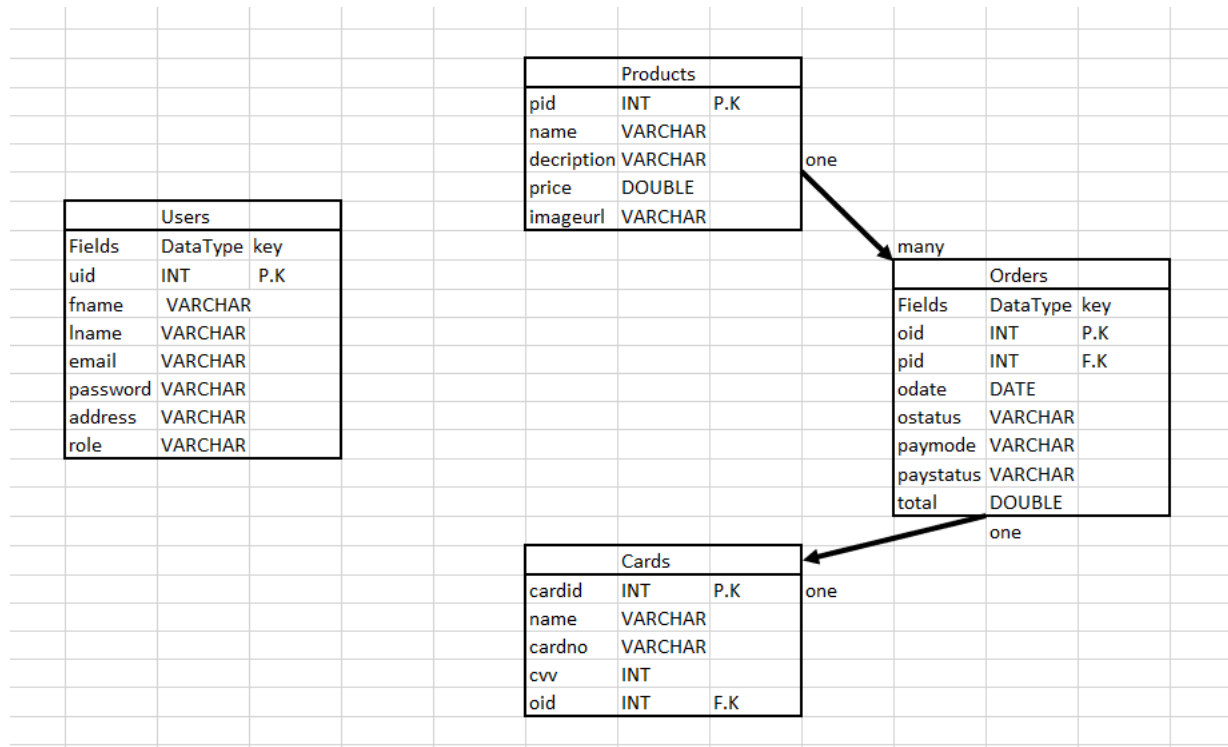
| Products | | |
|---|---|---|
| pid | INT | P.K |
| name | VARCHAR | |
| decription | VARCHAR | |
| price | DOUBLE | |
| imageurl | VARCHAR | |

one

| Users | | |
|---|---|---|
| Fields | DataType | key |
| uid | INT | P.K |
| fname | VARCHAR | |
| lname | VARCHAR | |
| email | VARCHAR | |
| password | VARCHAR | |
| address | VARCHAR | |
| role | VARCHAR | |

many

| Orders | | |
|---|---|---|
| Fields | DataType | key |
| oid | INT | P.K |
| pid | INT | F.K |
| odate | DATE | |
| ostatus | VARCHAR | |
| paymode | VARCHAR | |
| paystatus | VARCHAR | |
| total | DOUBLE | |

one

| Cards | | |
|---|---|---|
| cardid | INT | P.K |
| name | VARCHAR | |
| cardno | VARCHAR | |
| cvv | INT | |
| oid | INT | F.K |

one